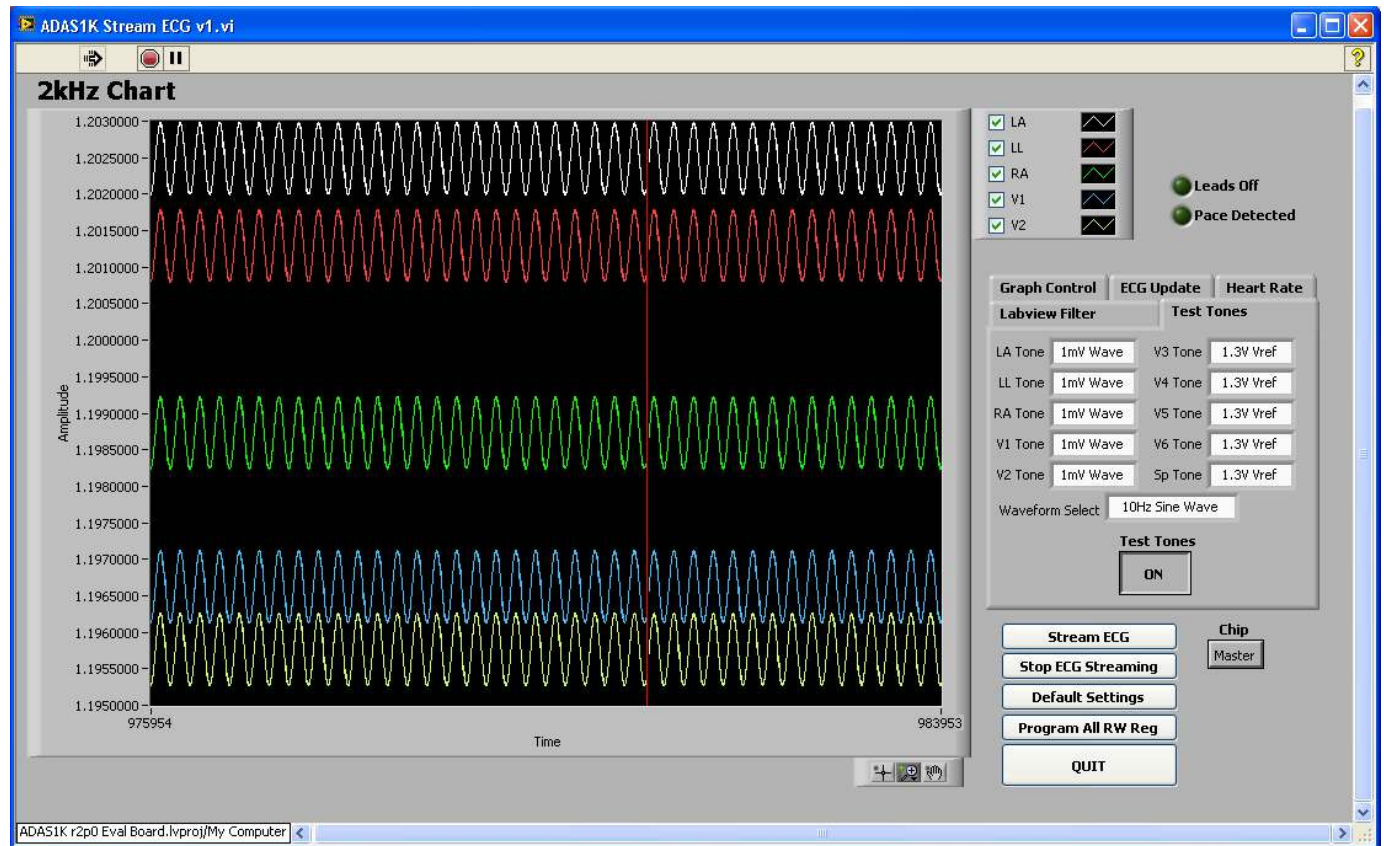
ADAS1K Stream ECG v1.vi

2kHz Chart

1.2030000
1.2025000
1.2020000
1.2015000
1.2010000
1.2005000
1.2000000
1.1995000
1.1990000
1.1985000
1.1980000
1.1975000
1.1970000
1.1965000
1.1960000
1.1955000
1.1950000

Amplitude

975954
983953
Time

LA
LL
RA
V1
V2

Leads Off
Pace Detected

Graph Control
ECG Update
Heart Rate
Labview Filter
Test Tones

| LA Tone | 1mV Wave | V3 Tone | 1.3V Vref |
|---|---|---|---|
| LL Tone | 1mV Wave | V4 Tone | 1.3V Vref |
| RA Tone | 1mV Wave | V5 Tone | 1.3V Vref |
| V1 Tone | 1mV Wave | V6 Tone | 1.3V Vref |
| V2 Tone | 1mV Wave | Sp Tone | 1.3V Vref |

Waveform Select 10Hz Sine Wave

Test Tones
ON

Stream ECG
Stop ECG Streaming
Default Settings
Program All RW Reg
QUIT

Chip
Master

ADAS1K r2p0 Eval Board.lvproj/My Computer